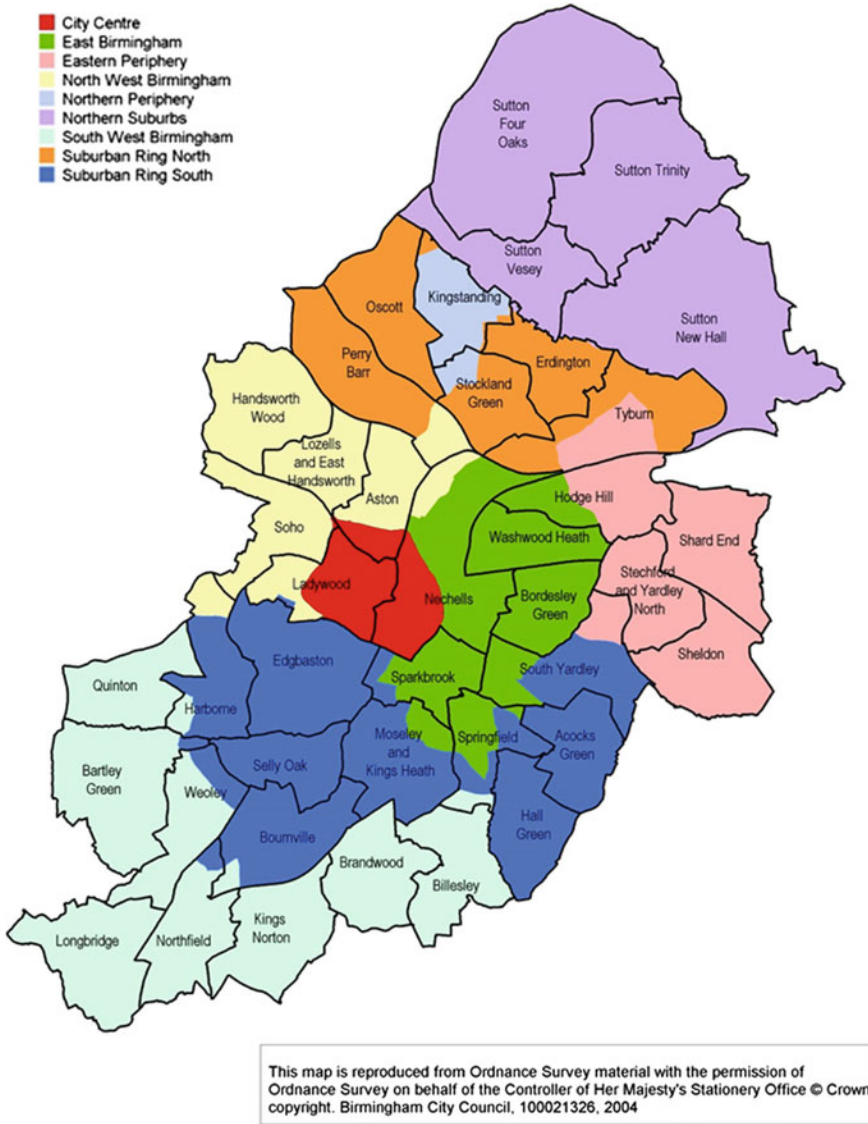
City Centre
East Birmingham
Eastern Periphery
North West Birmingham
Northern Periphery
Northern Suburbs
South West Birmingham
Suburban Ring North
Suburban Ring South

Sutton Four Oaks
Sutton Trinity
Sutton Vesey
Sutton New Hall
Oscott
Kingstanding
Perry Barr
Erdington
Stockland Green
Tyburn
Handsworth Wood
Lozells and East Handsworth
Aston
Hodge Hill
Washwood Heath
Shard End
Soho
Ladywood
Nechells
Bordesley Green
Stechford and Yardley North
Sheldon
Quinton
Harborne
Edgbaston
Sparkbrook
South Yardley
Bartley Green
Weoley
Selly Oak
Moseley and Kings Heath
Springfield
Acocks Green
Bournville
Brandwood
Hall Green
Billesley
Longbridge
Northfield
Kings Norton

This map is reproduced from Ordnance Survey material with the permission of Ordnance Survey on behalf of the Controller of Her Majesty's Stationery Office © Crown copyright. Birmingham City Council, 100021326, 2004